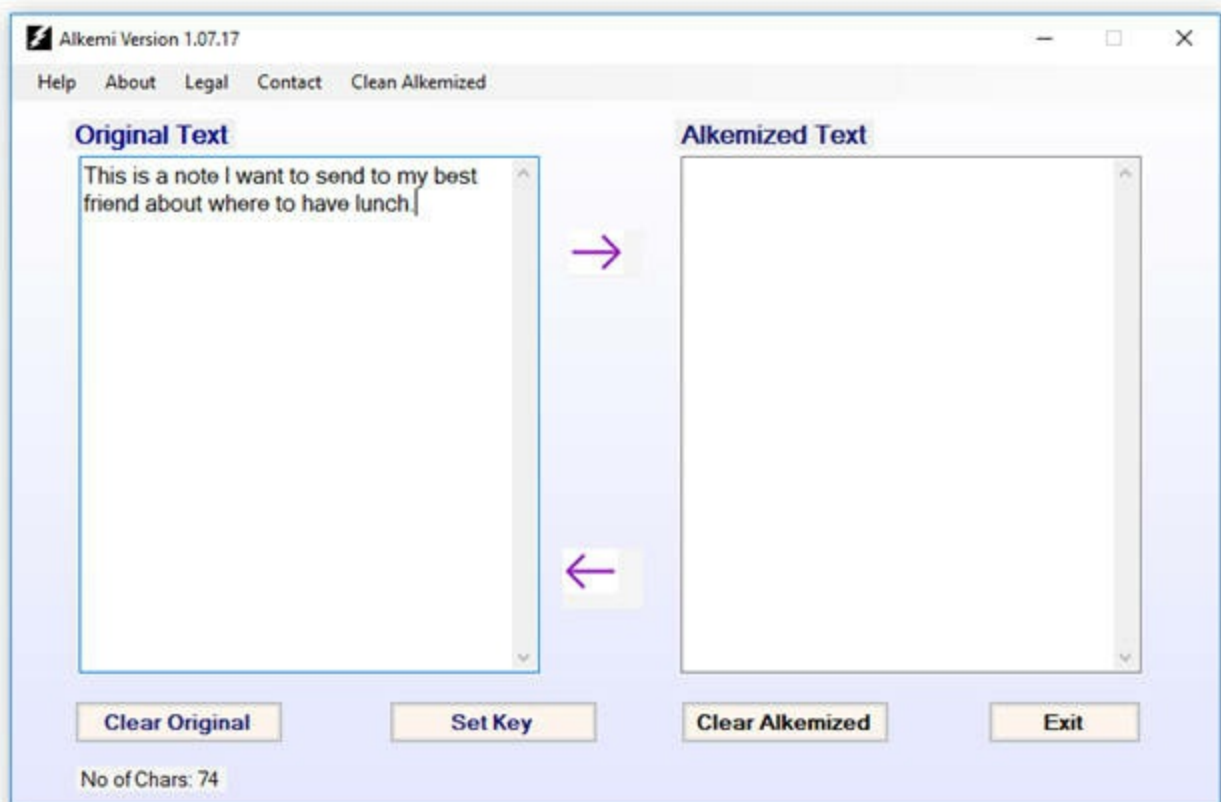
Alkemi Version 1.07.17

Help About Legal Contact Clean Alkemized

Original Text

This is a note I want to send to my best friend about where to have lunch.

Alkemized Text

→

←

Clear Original

Set Key

Clear Alkemized

Exit

No of Chars: 74